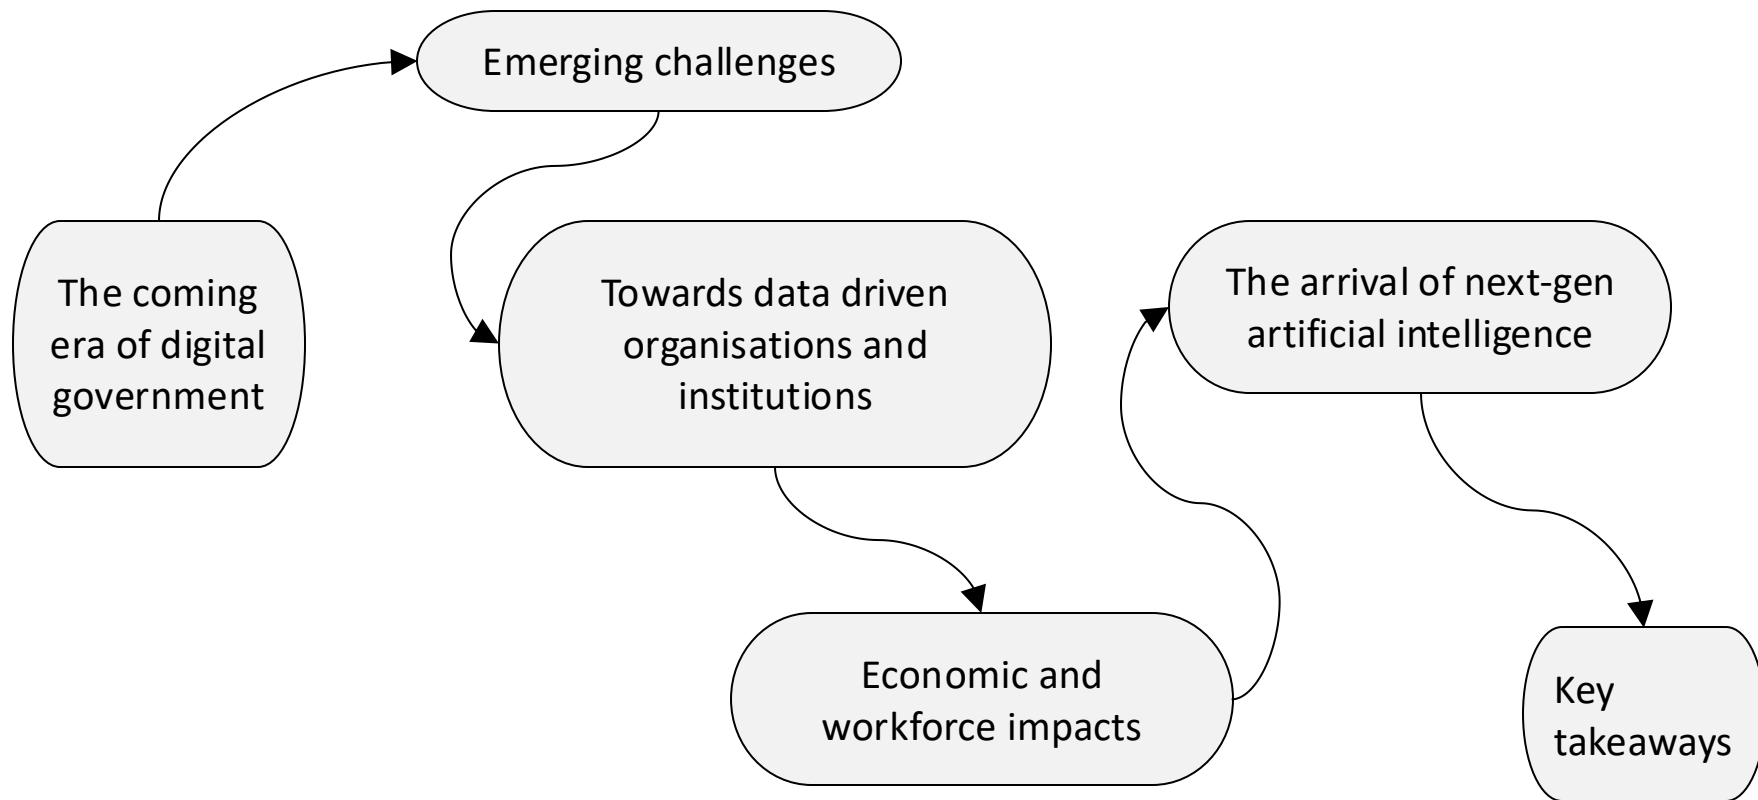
The coming era of digital government

Emerging challenges

Towards data driven organisations and institutions

Economic and workforce impacts

The arrival of next-gen artificial intelligence

Key takeaways